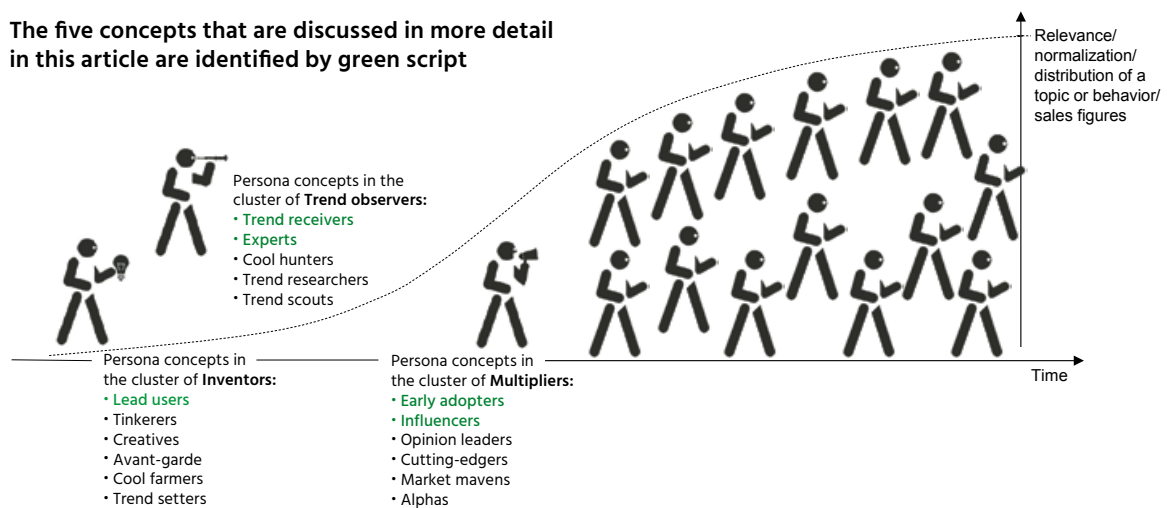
The five concepts that are discussed in more detail in this article are identified by green script

Relevance/ normalization/ distribution of a topic or behavior/ sales figures

Persona concepts in the cluster of **Trend observers:**
• Trend receivers
• Experts
• Cool hunters
• Trend researchers
• Trend scouts

Persona concepts in the cluster of **Inventors:**
• Lead users
• Tinkerers
• Creatives
• Avant-garde
• Cool farmers
• Trend setters

Persona concepts in the cluster of **Multipliers:**
• Early adopters
• Influencers
• Opinion leaders
• Cutting-edgers
• Market mavens
• Alphas

Time